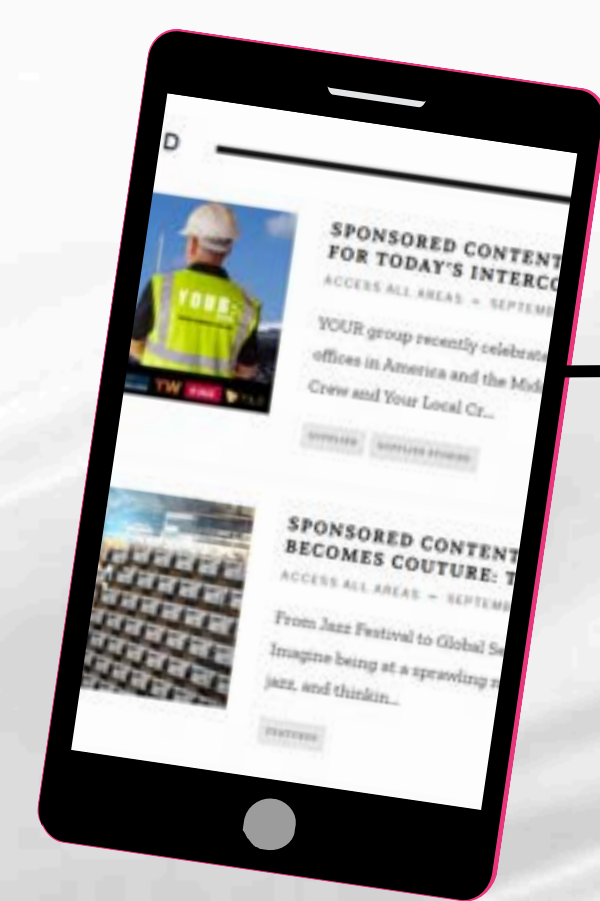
D

YOUR

SPONSORED CONTENT FOR TODAY'S INTERCO

ACCESS ALL AREAS — SEPTEM

YOUR group recently celebrate offices in America and the Mid Crew and Your Local Cr...

SUPPLIER SUPPLIER STUDIOS

SPONSORED CONTENT BECOMES COUTURE: T

ACCESS ALL AREAS — SEPTEM

From Jazz Festival to Global Se Imagine being at a sprawling jazz, and thinkin...

FEATURES